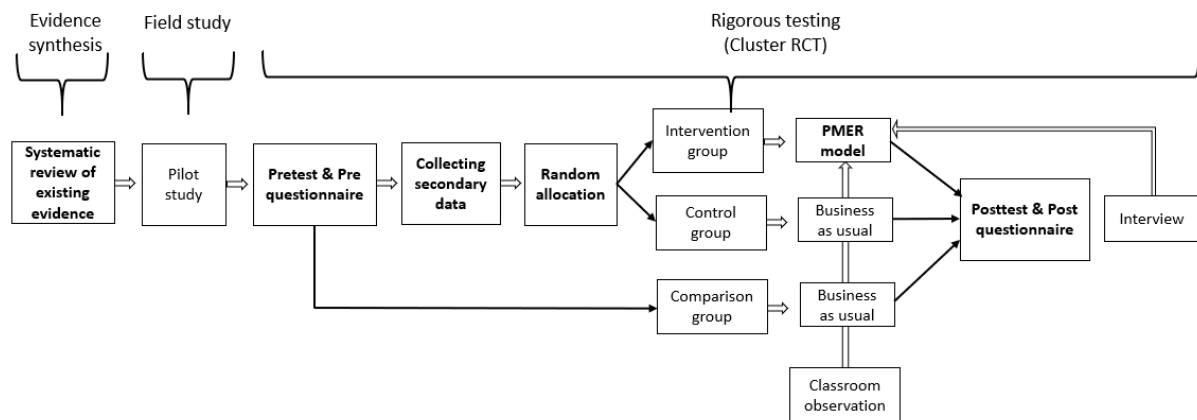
Evidence synthesis

Field study

Rigorous testing (Cluster RCT)

Systematic review of existing evidence

Pilot study

Pretest & Pre questionnaire

Collecting secondary data

Random allocation

Intervention group

PMER model

Control group

Business as usual

Posttest & Post questionnaire

Interview

Comparison group

Business as usual

Classroom observation